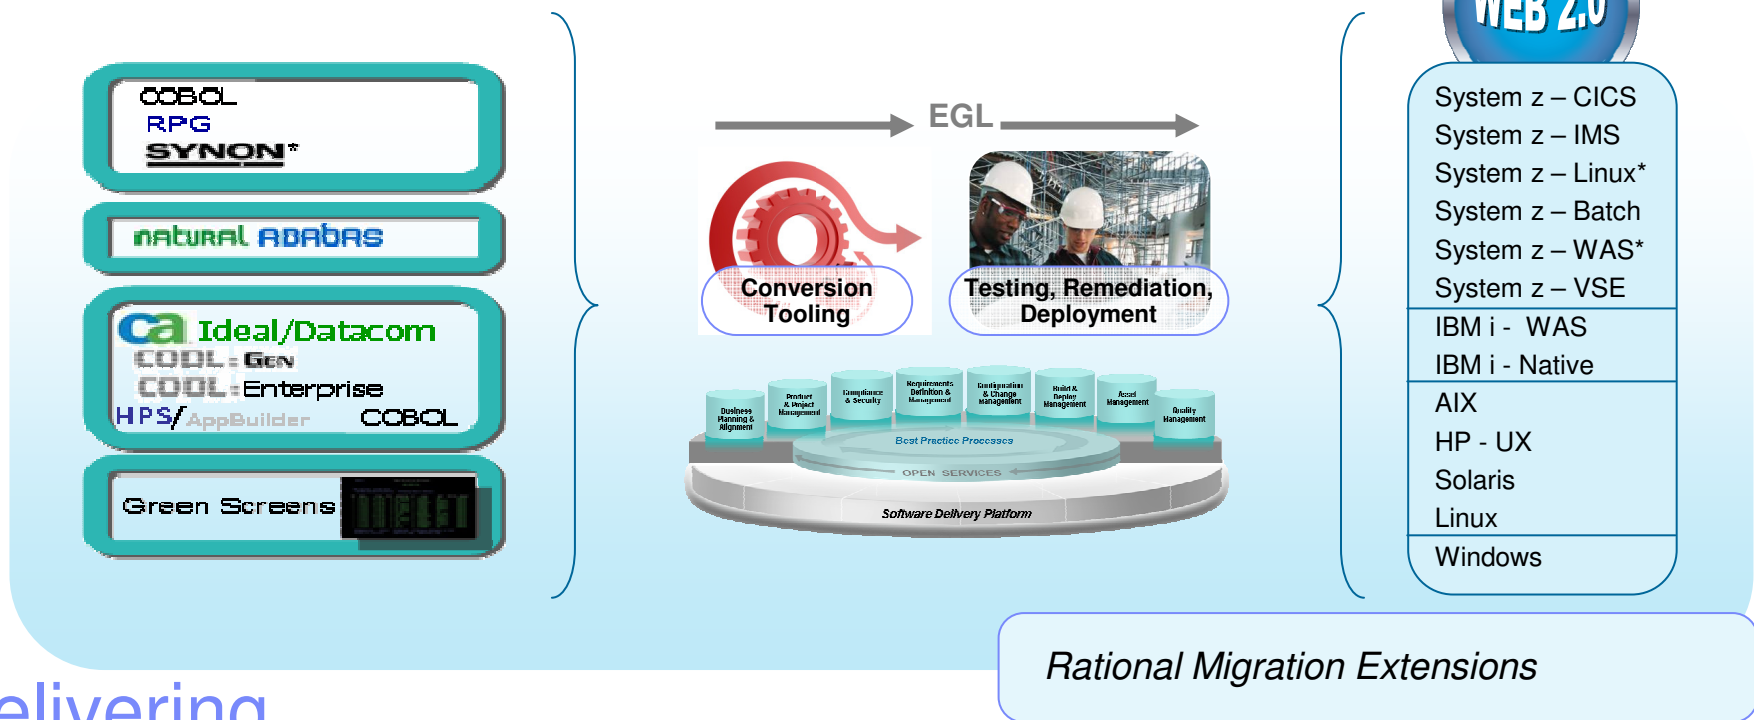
COBOL
RPG
SYNON*

natural ADABAS

ca Ideal/Datacom
COOL:Gen
COOL:Enterprise
HPS/AppBuilder COBOL

Green Screens

EGL

Conversion Tooling

Testing, Remediation, Deployment

Business Planning & Alignment
Product & Project Management
Compliance & Security
Requirements Definition & Management
Configuration & Change Management
Build & Deploy Management
Asset Management
Quality Management
Best Practice Processes
OPEN SERVICES
Software Delivery Platform

WEB 2.0

System z – CICS
System z – IMS
System z – Linux*
System z – Batch
System z – WAS*
System z – VSE
IBM i - WAS
IBM i - Native
AIX
HP - UX
Solaris
Linux
Windows

Rational Migration Extensions

elivering